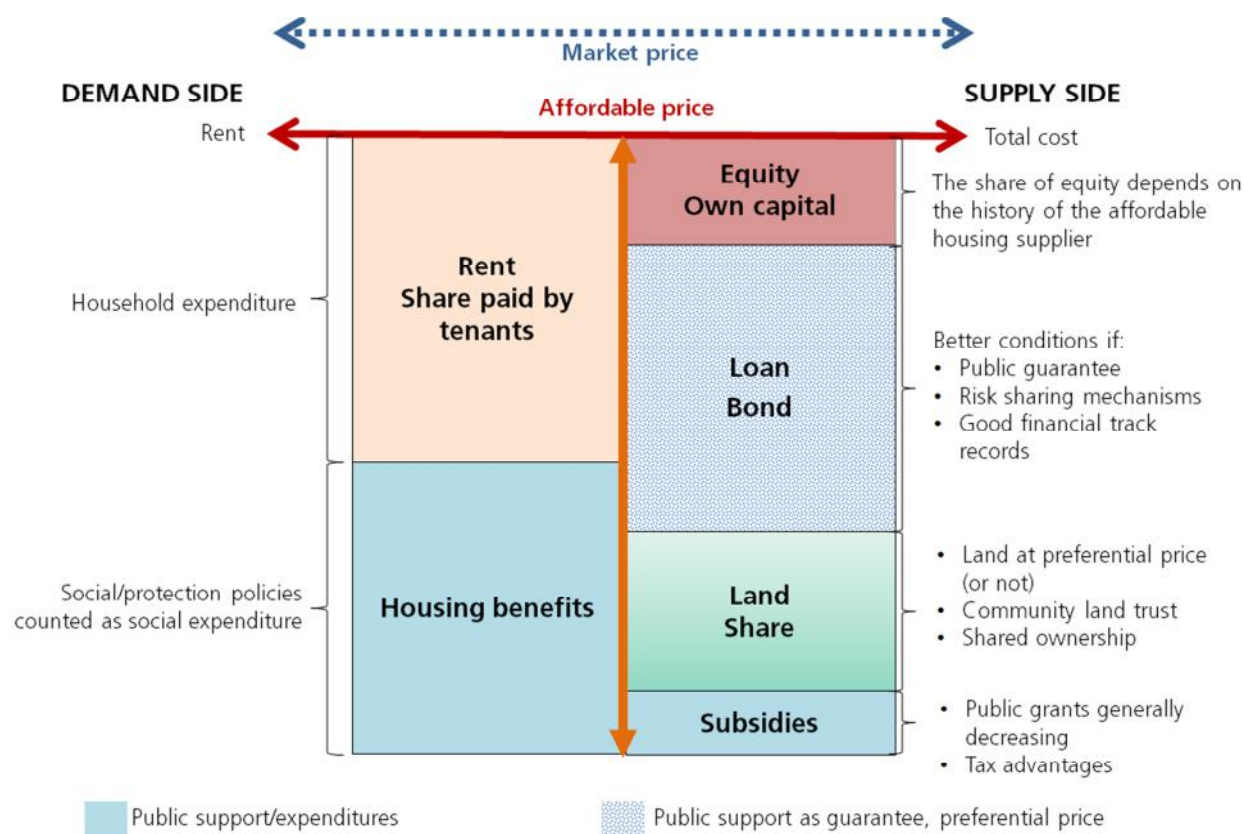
Market price

DEMAND SIDE

Affordable price

SUPPLY SIDE

Rent

Total cost

Household expenditure

Rent
Share paid by tenants

Equity
Own capital

The share of equity depends on the history of the affordable housing supplier

Loan
Bond

Better conditions if:
• Public guarantee
• Risk sharing mechanisms
• Good financial track records

Social/protection policies counted as social expenditure

Housing benefits

Land
Share

• Land at preferential price (or not)
• Community land trust
• Shared ownership

Subsidies

• Public grants generally decreasing
• Tax advantages

Public support/expenditures

Public support as guarantee, preferential price